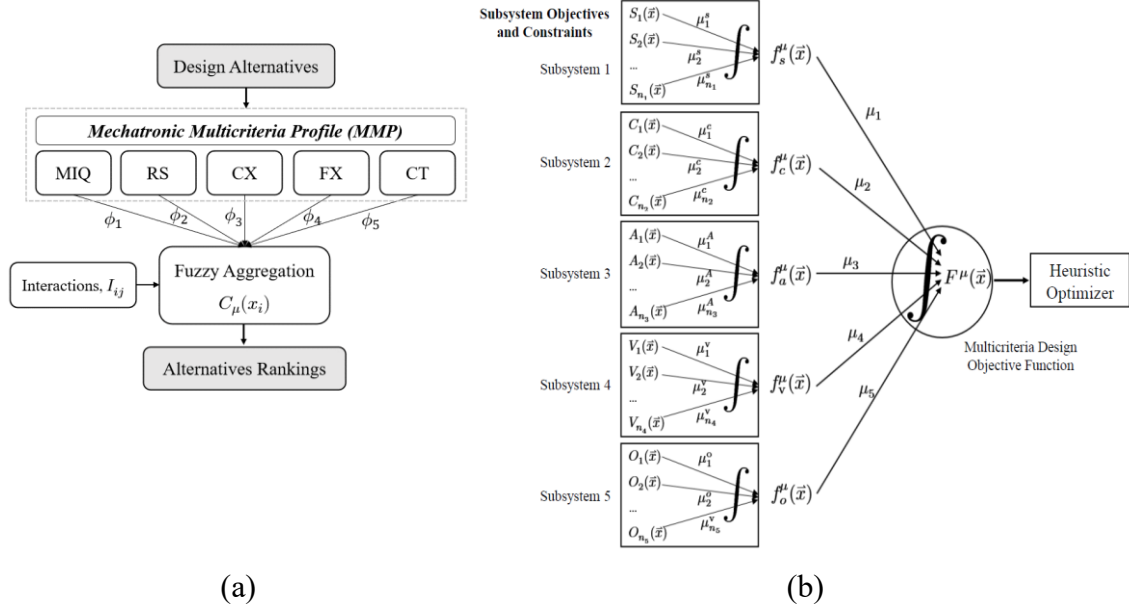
Design Alternatives

*Mechatronic Multicriteria Profile (MMP)*

MIQ RS CX FX CT

$\phi_1$ $\phi_2$ $\phi_3$ $\phi_4$ $\phi_5$

Interactions, $I_{ij}$

Fuzzy Aggregation
$C_\mu(x_i)$

Alternatives Rankings

(a)

Subsystem Objectives and Constraints

Subsystem 1
$S_1(\vec{x})$ $\mu_1^s$
$S_2(\vec{x})$ $\mu_2^s$
...
$S_{n_1}(\vec{x})$ $\mu_{n_1}^s$
$f_s^\mu(\vec{x})$

Subsystem 2
$C_1(\vec{x})$ $\mu_1^c$
$C_2(\vec{x})$ $\mu_2^c$
...
$C_{n_2}(\vec{x})$ $\mu_{n_2}^c$
$f_c^\mu(\vec{x})$

Subsystem 3
$A_1(\vec{x})$ $\mu_1^A$
$A_2(\vec{x})$ $\mu_2^A$
...
$A_{n_3}(\vec{x})$ $\mu_{n_3}^A$
$f_a^\mu(\vec{x})$

Subsystem 4
$V_1(\vec{x})$ $\mu_1^v$
$V_2(\vec{x})$ $\mu_2^v$
...
$V_{n_4}(\vec{x})$ $\mu_{n_4}^v$
$f_v^\mu(\vec{x})$

Subsystem 5
$O_1(\vec{x})$ $\mu_1^o$
$O_2(\vec{x})$ $\mu_2^o$
...
$O_{n_5}(\vec{x})$ $\mu_{n_5}^v$
$f_o^\mu(\vec{x})$

$\mu_1$ $\mu_2$ $\mu_3$ $\mu_4$ $\mu_5$

$F^\mu(\vec{x})$

Heuristic Optimizer

Multicriteria Design Objective Function

(b)